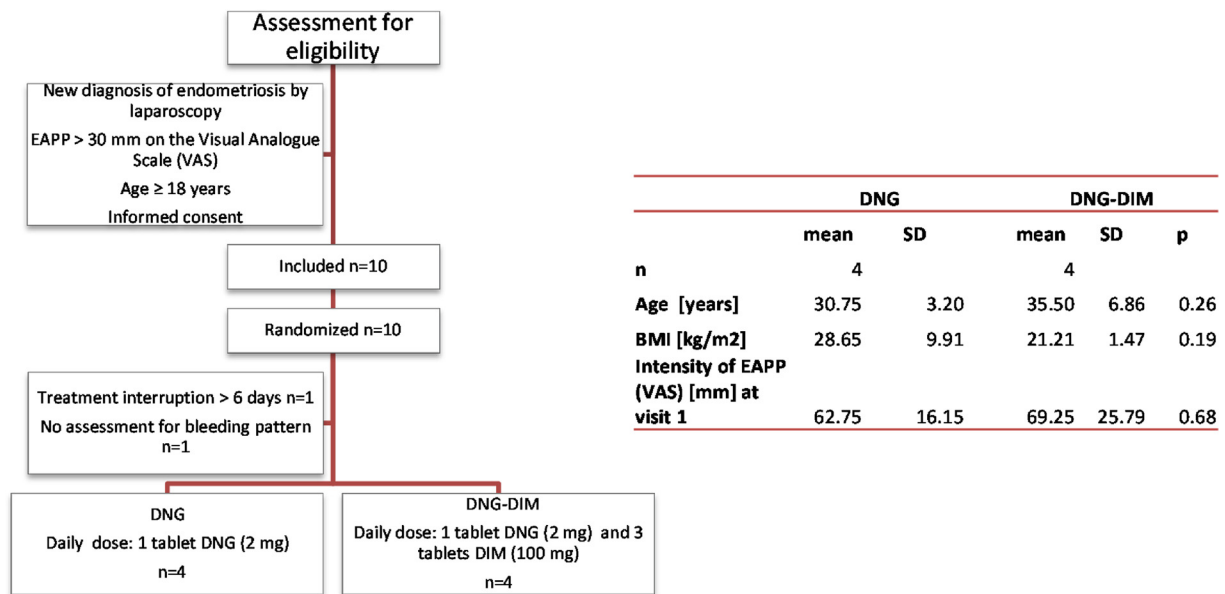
Assessment for eligibility

New diagnosis of endometriosis by laparoscopy

EAPP > 30 mm on the Visual Analogue Scale (VAS)

Age ≥ 18 years

Informed consent

Included n=10

Randomized n=10

Treatment interruption > 6 days n=1

No assessment for bleeding pattern n=1

DNG

Daily dose: 1 tablet DNG (2 mg)

n=4

DNG-DIM

Daily dose: 1 tablet DNG (2 mg) and 3 tablets DIM (100 mg)

n=4

| | DNG | | DNG-DIM | | |
|---|---|---|---|---|---|
| | mean | SD | mean | SD | p |
| n | 4 | | 4 | | |
| Age [years] | 30.75 | 3.20 | 35.50 | 6.86 | 0.26 |
| BMI [kg/m2] | 28.65 | 9.91 | 21.21 | 1.47 | 0.19 |
| Intensity of EAPP (VAS) [mm] at visit 1 | 62.75 | 16.15 | 69.25 | 25.79 | 0.68 |